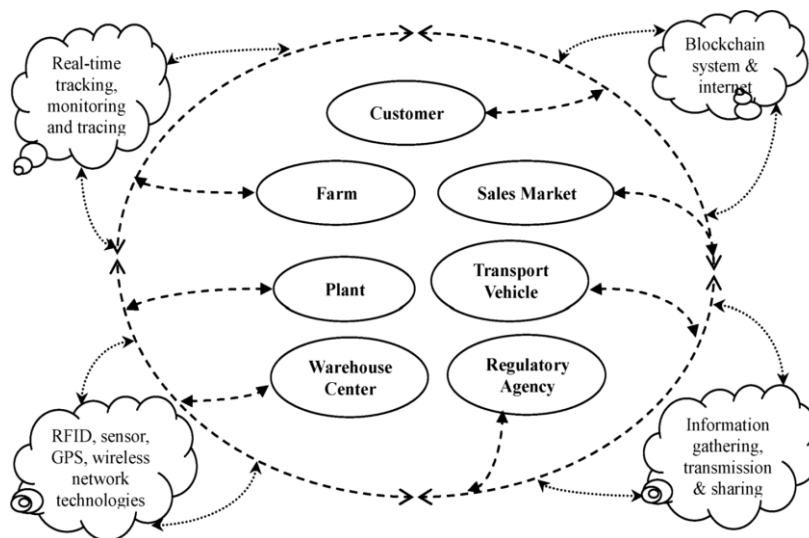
Real-time tracking, monitoring and tracing

Blockchain system & internet

Customer

Farm

Sales Market

Plant

Transport Vehicle

Warehouse Center

Regulatory Agency

RFID, sensor, GPS, wireless network technologies

Information gathering, transmission & sharing